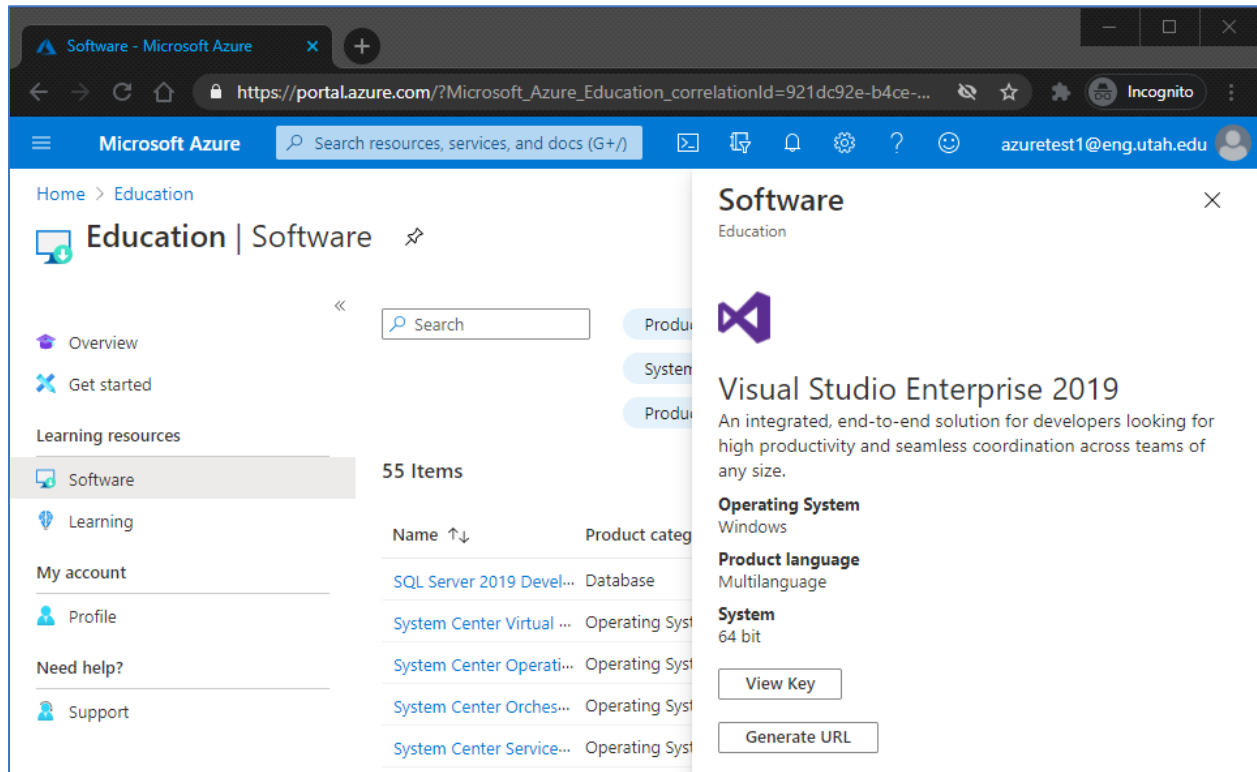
Software - Microsoft Azure ×

https://portal.azure.com/?Microsoft_Azure_Education_correlationId=921dc92e-b4ce-...

Incognito

Microsoft Azure

Search resources, services, and docs (G+/)

azuretest1@eng.utah.edu

Home > Education

Education | Software

«

Overview

Get started

Learning resources

Software

Learning

My account

Profile

Need help?

Support

Search

Produ

System

Produ

55 Items

| Name ↑↓ | Product categ |
|---|---|
| SQL Server 2019 Devel... | Database |
| System Center Virtual ... | Operating Syst |
| System Center Operati... | Operating Syst |
| System Center Orches... | Operating Syst |
| System Center Service... | Operating Syst |

Software

Education

Visual Studio Enterprise 2019

An integrated, end-to-end solution for developers looking for high productivity and seamless coordination across teams of any size.

Operating System

Windows

Product language

Multilanguage

System

64 bit

View Key

Generate URL